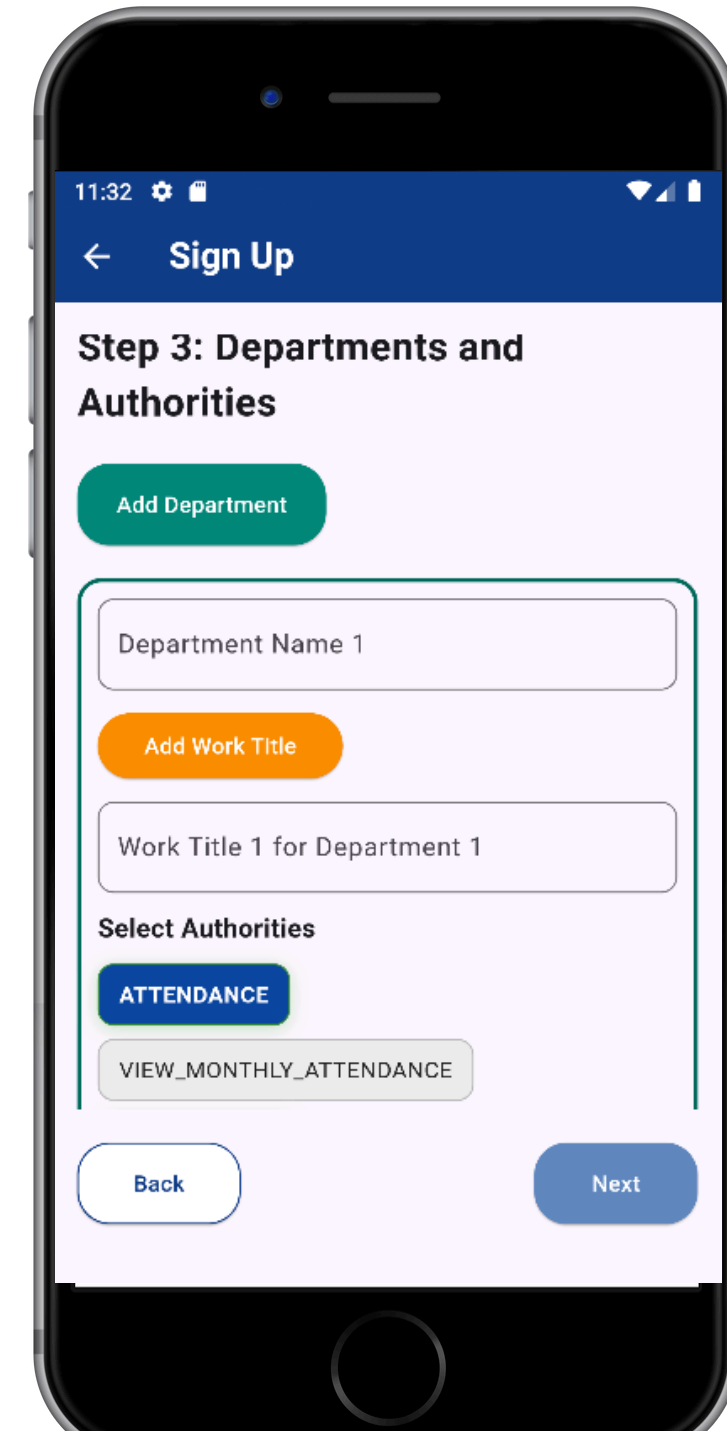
11:32

← Sign Up

Step 3: Departments and Authorities

Add Department

Department Name 1

Add Work Title

Work Title 1 for Department 1

Select Authorities

ATTENDANCE

VIEW_MONTHLY_ATTENDANCE

Back

Next